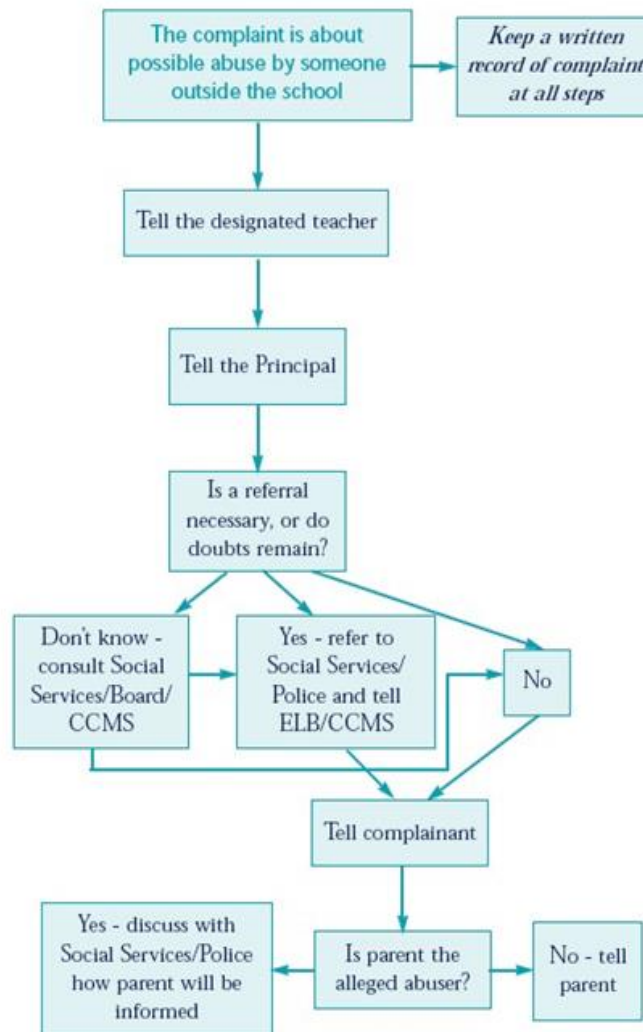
The complaint is about possible abuse by someone outside the school

Keep a written record of complaint at all steps

Tell the designated teacher

Tell the Principal

Is a referral necessary, or do doubts remain?

Don't know - consult Social Services/Board/ CCMS

Yes - refer to Social Services/ Police and tell ELB/CCMS

No

Tell complainant

Yes - discuss with Social Services/Police how parent will be informed

Is parent the alleged abuser?

No - tell parent